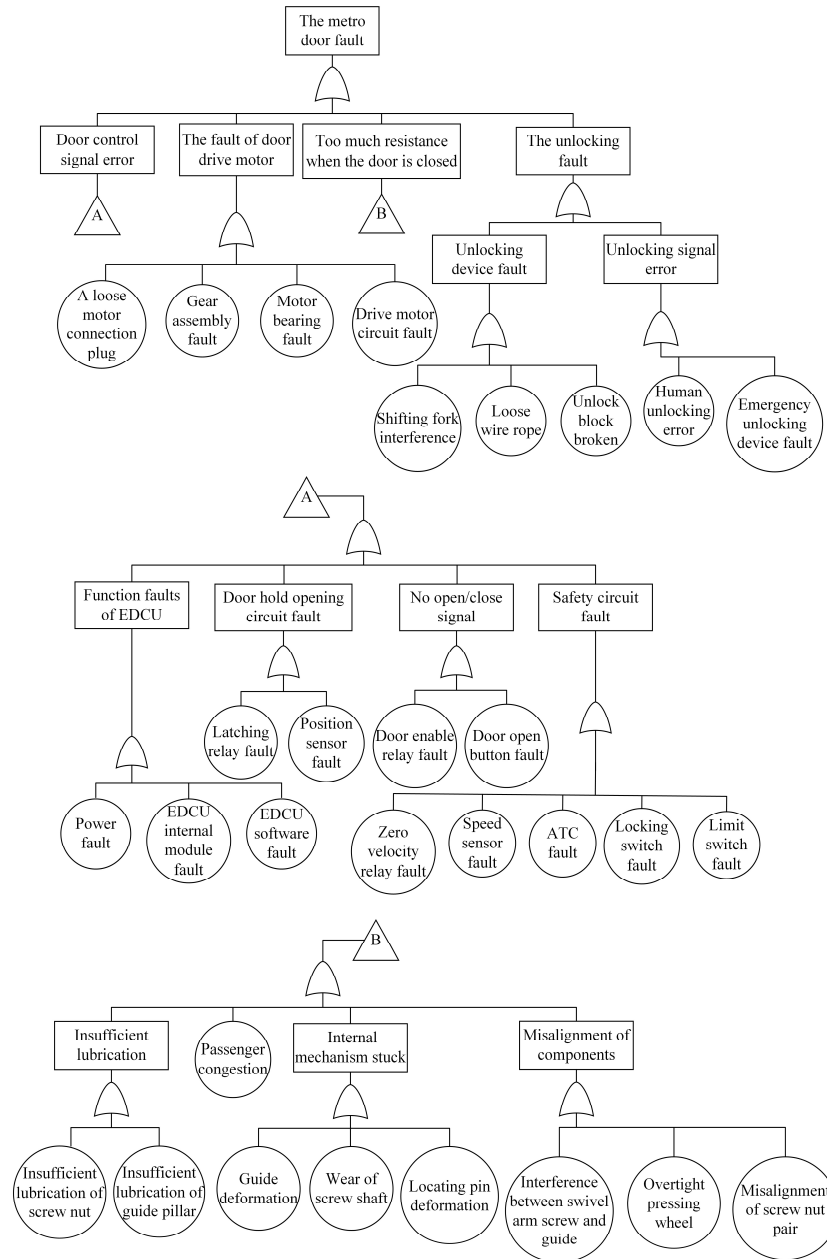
The metro door fault

Door control signal error

A

The fault of door drive motor

A loose motor connection plug

Gear assembly fault

Motor bearing fault

Drive motor circuit fault

Too much resistance when the door is closed

B

The unlocking fault

Unlocking device fault

Shifting fork interference

Loose wire rope

Unlock block broken

Unlocking signal error

Human unlocking error

Emergency unlocking device fault

A

Function faults of EDCU

Power fault

EDCU internal module fault

EDCU software fault

Door hold opening circuit fault

Latching relay fault

Position sensor fault

No open/close signal

Door enable relay fault

Door open button fault

Safety circuit fault

Zero velocity relay fault

Speed sensor fault

ATC fault

Locking switch fault

Limit switch fault

B

Insufficient lubrication

Insufficient lubrication of screw nut

Insufficient lubrication of guide pillar

Passenger congestion

Internal mechanism stuck

Guide deformation

Wear of screw shaft

Locating pin deformation

Misalignment of components

Interference between swivel arm screw and guide

Overtight pressing wheel

Misalignment of screw nut pair